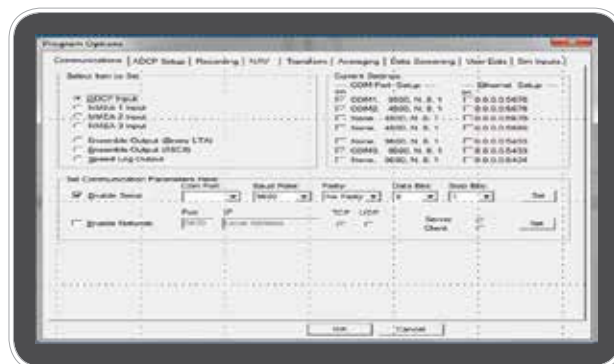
Program Options

Communications | ADCP Setup | Recording | NAV | Transform | Averaging | Data Screening | User Exits | Sim Inputs |

Select Item to Set

ADCP Input
NMEA 1 Input
NMEA 2 Input
NMEA 3 Input

Ensemble Output (Binary LTA)
Ensemble Output (ASCII)
Speed Log Output

Current Settings
COM Port Setup
COM1, 9600, N, 8, 1
COM2, 4800, N, 8, 1
None, 4800, N, 8, 1
None, 4800, N, 8, 1

None, 9600, N, 8, 1
COM3, 9600, N, 8, 1
None, 9600, N, 8, 1

Ethernet Setup
0.0.0.0:5476
0.0.0.0:5476
0.0.0.0:5476
0.0.0.0:5480

0.0.0.0:5433
0.0.0.0:5433
0.0.0.0:5434

Set Communication Parameters Here
Enable Serial
Com Port
Baud Rate
9600
Parity
No Parity
Data Bits
8
Stop Bits
1
Set

Enable Network
Port
5433
IP
Local Address
TCP
UDP
Server
Client
Set

OK
Cancel